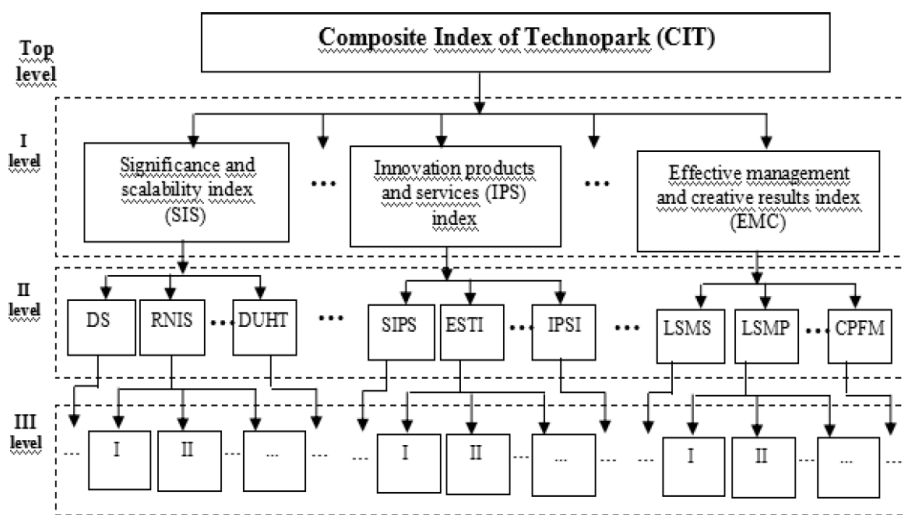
Top level

Composite Index of Technopark (CIT)

I level

Significance and scalability index (SIS)

…

Innovation products and services (IPS) index

…

Effective management and creative results index (EMC)

II level

DS

RNIS

…

DUHT

…

SIPS

ESTI

…

IPSI

…

LSMS

LSMP

…

CPFM

III level

…

I

II

…

…

…

…

I

II

…

…

I

II

…